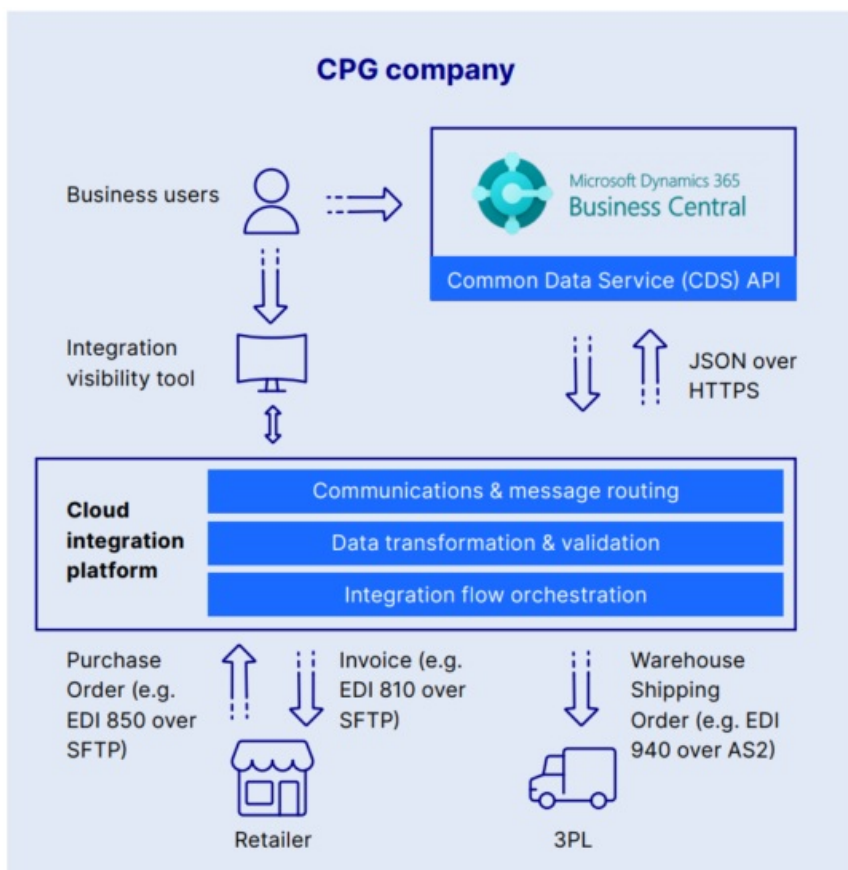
CPG company

Business users

Microsoft Dynamics 365
Business Central

Common Data Service (CDS) API

Integration visibility tool

JSON over HTTPS

Cloud integration platform

Communications & message routing

Data transformation & validation

Integration flow orchestration

Purchase Order (e.g. EDI 850 over SFTP)

Invoice (e.g. EDI 810 over SFTP)

Warehouse Shipping Order (e.g. EDI 940 over AS2)

Retailer

3PL